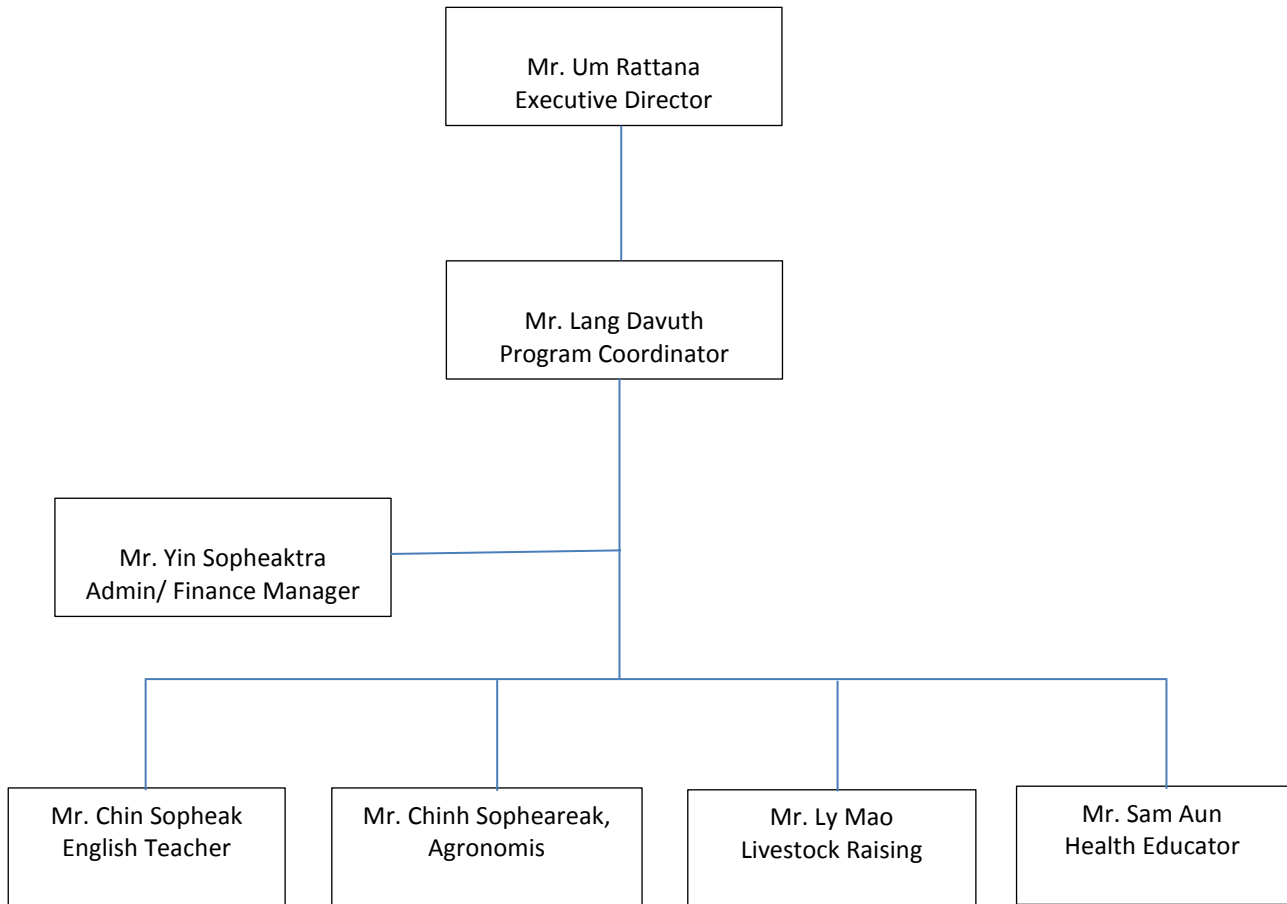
Mr. Um Rattana
Executive Director

Mr. Lang Davuth
Program Coordinator

Mr. Yin Sopheaktra
Admin/ Finance Manager

Mr. Chin Sopheak
English Teacher

Mr. Chinh Sopheareak,
Agronomis

Mr. Ly Mao
Livestock Raising

Mr. Sam Aun
Health Educator